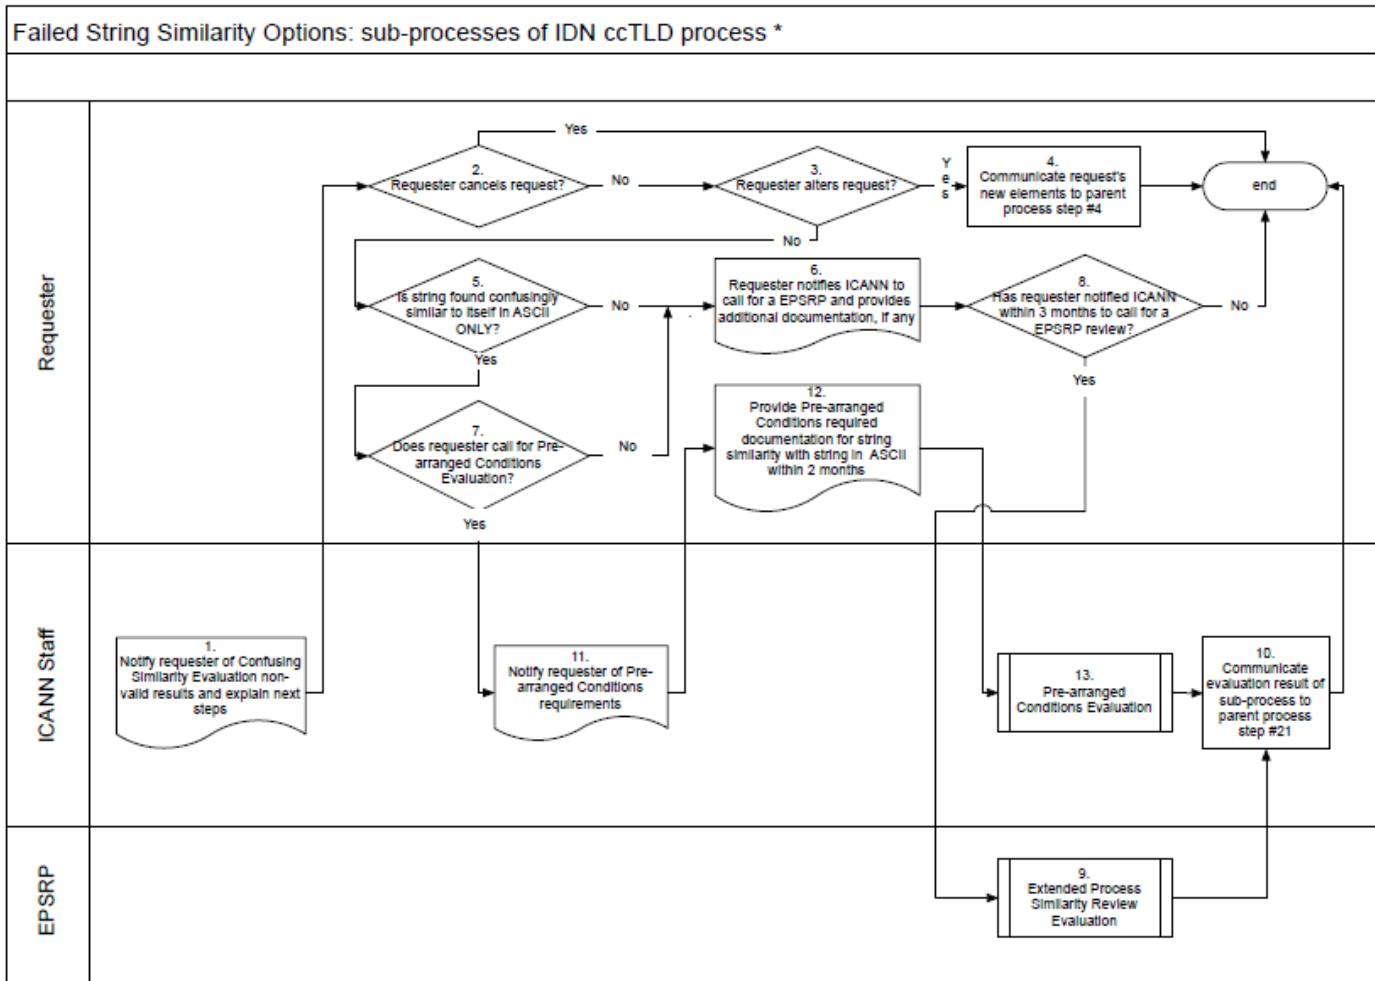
Failed String Similarity Options: sub-processes of IDN ccTLD process *

Requester

Yes

2. Requester cancels request?

No

3. Requester alters request?

Yes

4. Communicate request's new elements to parent process step #4

end

No

5. Is string found confusingly similar to itself in ASCII ONLY?

No

6. Requester notifies ICANN to call for a EPSRP and provides additional documentation, if any

8. Has requester notified ICANN within 3 months to call for a EPSRP review?

No

Yes

Yes

7. Does requester call for Pre-arranged Conditions Evaluation?

No

12. Provide Pre-arranged Conditions required documentation for string similarity with string in ASCII within 2 months

Yes

ICANN Staff

1. Notify requester of Confusing Similarity Evaluation non-valid results and explain next steps

11. Notify requester of Pre-arranged Conditions requirements

13. Pre-arranged Conditions Evaluation

10. Communicate evaluation result of sub-process to parent process step #21

EPSRP

9. Extended Process Similarity Review Evaluation